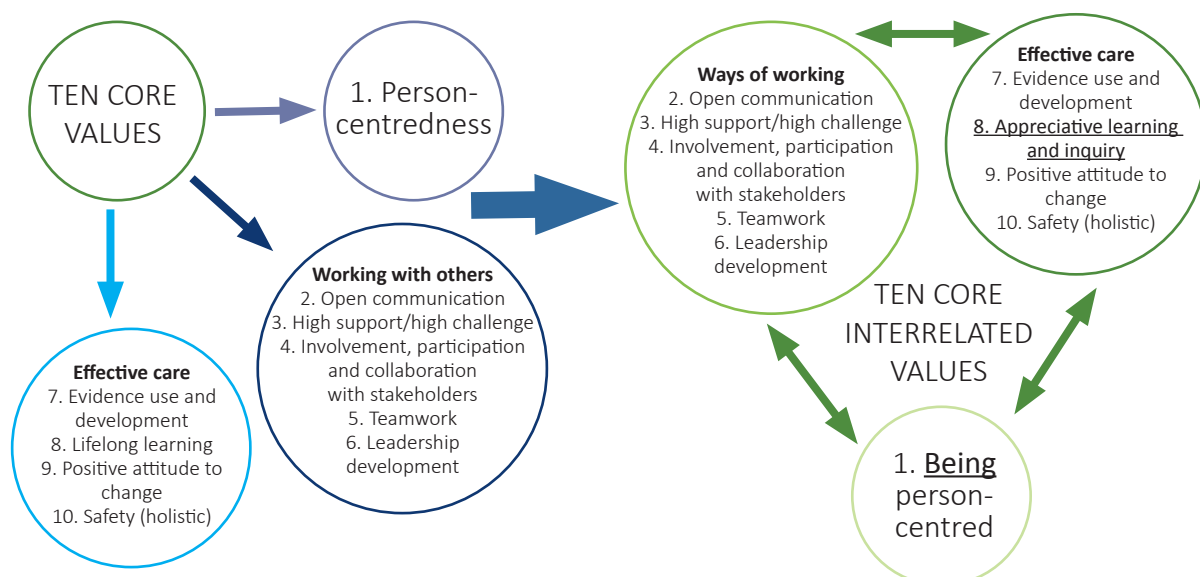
TEN CORE VALUES

1. Person-centredness

Working with others
2. Open communication
3. High support/high challenge
4. Involvement, participation and collaboration with stakeholders
5. Teamwork
6. Leadership development

Effective care
7. Evidence use and development
8. Lifelong learning
9. Positive attitude to change
10. Safety (holistic)

Ways of working
2. Open communication
3. High support/high challenge
4. Involvement, participation and collaboration with stakeholders
5. Teamwork
6. Leadership development

Effective care
7. Evidence use and development
8. Appreciative learning and inquiry
9. Positive attitude to change
10. Safety (holistic)

TEN CORE INTERRELATED VALUES

1. Being person-centred